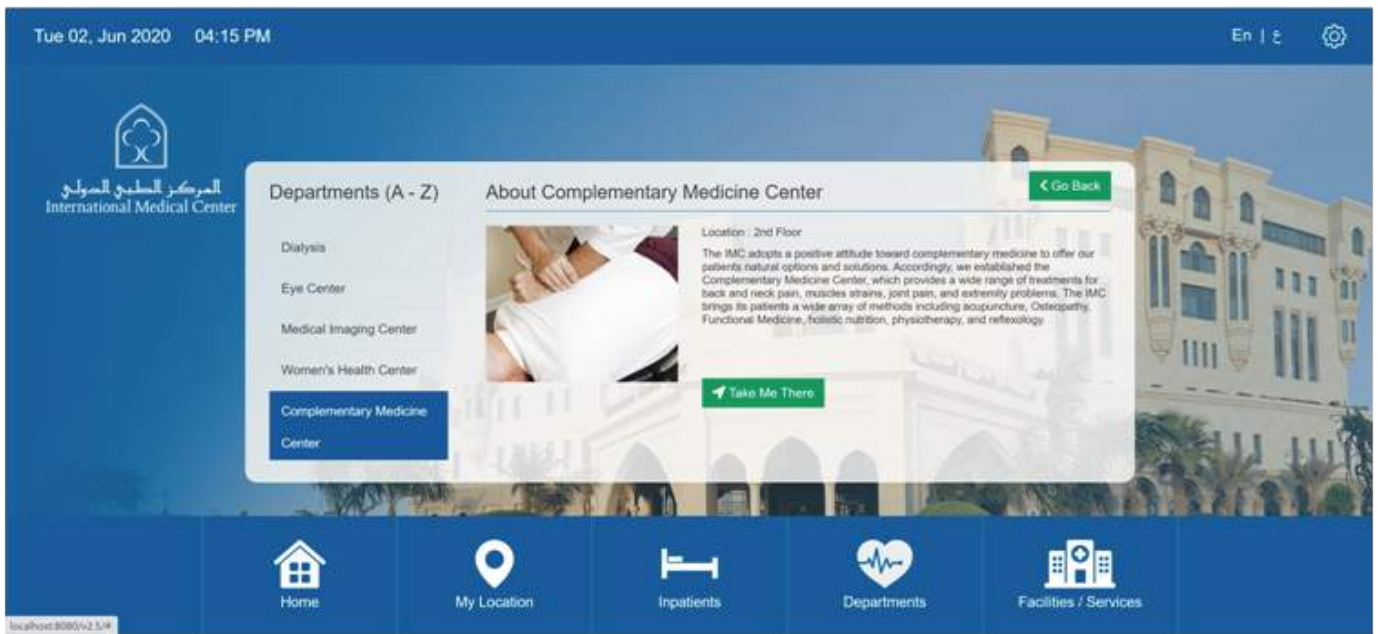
Tue 02, Jun 2020 04:15 PM

En | ع

المركز الطبي الدولي
International Medical Center

Departments (A - Z)

Dialysis

Eye Center

Medical Imaging Center

Women's Health Center

Complementary Medicine Center

About Complementary Medicine Center

Go Back

Location : 2nd Floor

The IMC adopts a positive attitude toward complementary medicine to offer our patients natural options and solutions. Accordingly, we established the Complementary Medicine Center, which provides a wide range of treatments for back and neck pain, muscles strains, joint pain, and extremity problems. The IMC brings its patients a wide array of methods including acupuncture, Osteopathy, Functional Medicine, holistic nutrition, physiotherapy, and reflexology.

Take Me There

Home

My Location

Inpatients

Departments

Facilities / Services

localhost:8080/v2.5/#